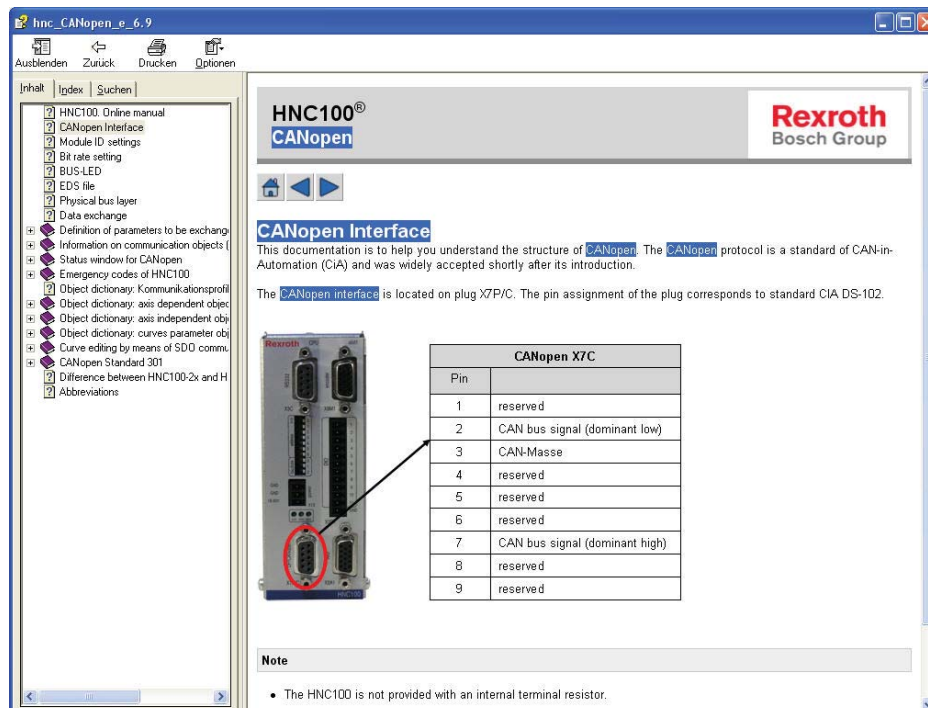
hnc_CANopen_e_6.9

Ausblenden Zurück Drucken Optionen

Inhalt Index Suchen

HNC100. Online manual
CANopen Interface
Module ID settings
Bit rate setting
BUS-LED
EDS file
Physical bus layer
Data exchange
Definition of parameters to be exchang
Information on communication objects (
Status window for CANopen
Emergency codes of HNC100
Object dictionary: Kommunikationsprofil
Object dictionary: axis dependent objec
Object dictionary: axis independent obj
Object dictionary: curves parameter obj
Curve editing by means of SDO commu
CANopen Standard 301
Difference between HNC100-2x and H
Abbreviations

HNC100®
CANopen

Rexroth
Bosch Group

CANopen Interface
This documentation is to help you understand the structure of CANopen. The CANopen protocol is a standard of CAN-in-Automation (CiA) and was widely accepted shortly after its introduction.

The CANopen interface is located on plug X7P/C. The pin assignment of the plug corresponds to standard CIA DS-102.

Rexroth
HNC100

| CANopen X7C | |
|---|---|
| Pin | |
| 1 | reserved |
| 2 | CAN bus signal (dominant low) |
| 3 | CAN-Masse |
| 4 | reserved |
| 5 | reserved |
| 6 | reserved |
| 7 | CAN bus signal (dominant high) |
| 8 | reserved |
| 9 | reserved |

Note

• The HNC100 is not provided with an internal terminal resistor.